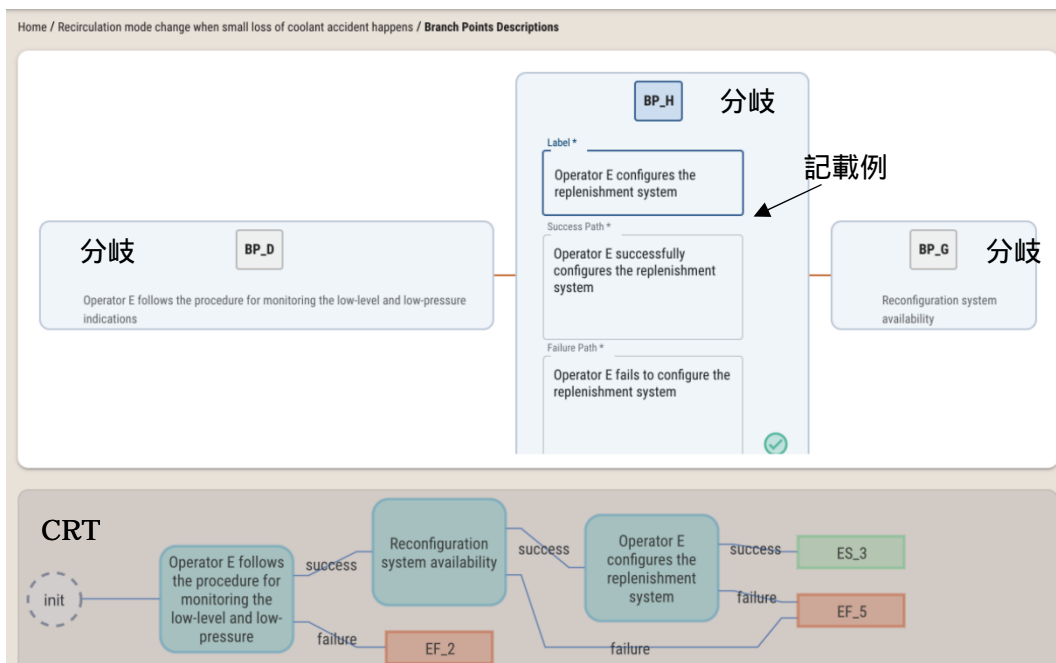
Home / Recirculation mode change when small loss of coolant accident happens / Branch Points Descriptions

分岐

BP_D

Operator E follows the procedure for monitoring the low-level and low-pressure indications

BP_H

分岐

記載例

Label *

Operator E configures the replenishment system

Success Path *

Operator E successfully configures the replenishment system

Failure Path *

Operator E fails to configure the replenishment system

BP_G

分岐

Reconfiguration system availability

CRT

init

Operator E follows the procedure for monitoring the low-level and low-pressure

success

failure

EF_2

Reconfiguration system availability

success

failure

Operator E configures the replenishment system

success

ES_3

failure

EF_5